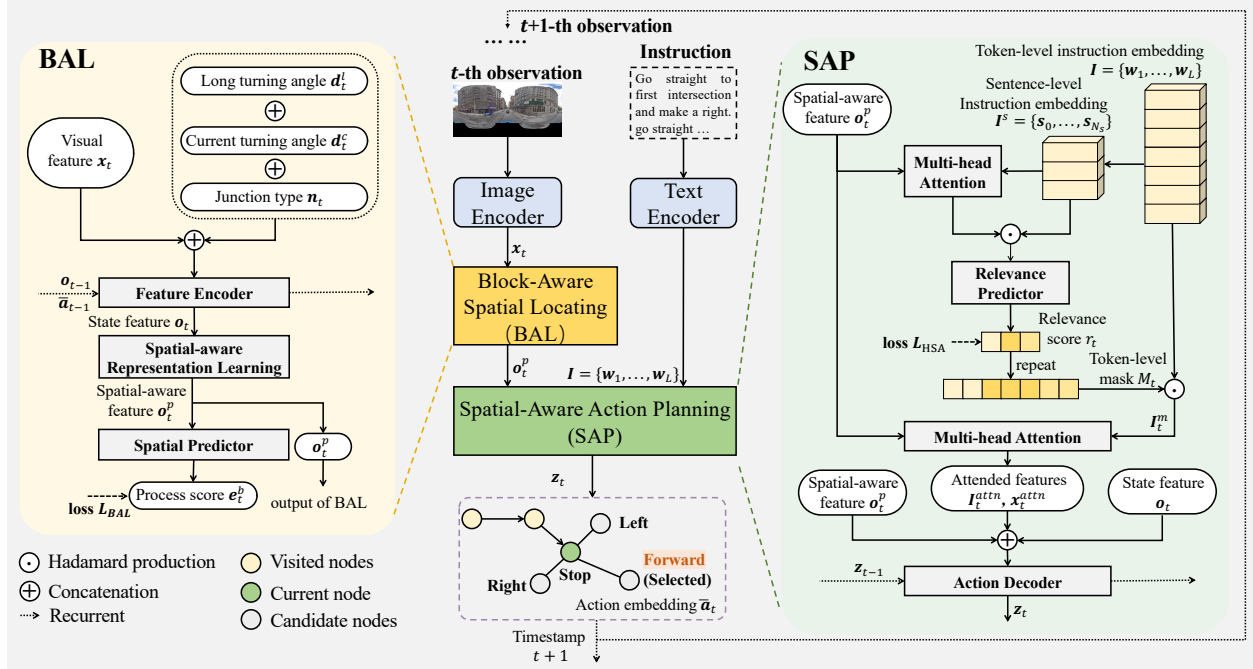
$t$+1-th observation

……

BAL

Long turning angle $\boldsymbol{d}_t^l$

$\oplus$

Current turning angle $\boldsymbol{d}_t^c$

$\oplus$

Junction type $\boldsymbol{n}_t$

Visual feature $\boldsymbol{x}_t$

$\boldsymbol{o}_{t-1}$
$\overline{\boldsymbol{a}}_{t-1}$

Feature Encoder

State feature $\boldsymbol{o}_t$

Spatial-aware Representation Learning

Spatial-aware feature $\boldsymbol{o}_t^p$

Spatial Predictor

$\boldsymbol{o}_t^p$

loss $L_{BAL}$

Process score $\boldsymbol{e}_t^b$

output of BAL

$t$-th observation

Instruction

Go straight to first intersection and make a right. go straight …

Image Encoder

Text Encoder

$\boldsymbol{x}_t$

Block-Aware Spatial Locating (BAL)

$\boldsymbol{o}_t^p$

$\boldsymbol{I} = \{\boldsymbol{w}_1, \ldots, \boldsymbol{w}_L\}$

Spatial-Aware Action Planning (SAP)

$\boldsymbol{z}_t$

Left

Forward (Selected)

Stop

Right

Action embedding $\overline{\boldsymbol{a}}_t$

Timestamp $t+1$

SAP

Token-level instruction embedding $\boldsymbol{I} = \{\boldsymbol{w}_1, \ldots, \boldsymbol{w}_L\}$

Sentence-level Instruction embedding $\boldsymbol{I}^S = \{\boldsymbol{s}_0, \ldots, \boldsymbol{s}_{N_s}\}$

Spatial-aware feature $\boldsymbol{o}_t^p$

Multi-head Attention

Relevance Predictor

Relevance score $r_t$

loss $L_{\text{HSA}}$

repeat

Token-level mask $M_t$

$\boldsymbol{I}_t^m$

Multi-head Attention

Spatial-aware feature $\boldsymbol{o}_t^p$

Attended features $\boldsymbol{I}_t^{attn}$, $\boldsymbol{x}_t^{attn}$

State feature $\boldsymbol{o}_t$

$\boldsymbol{z}_{t-1}$

Action Decoder

$\boldsymbol{z}_t$

$\odot$ Hadamard production

$\oplus$ Concatenation

Recurrent

Visited nodes

Current node

Candidate nodes